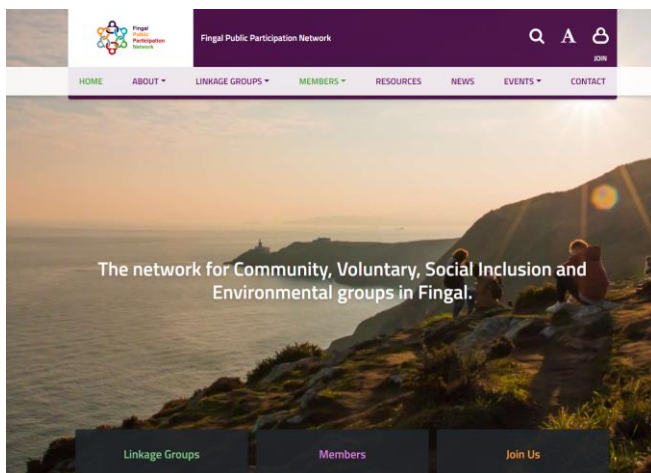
Fingal Public Participation Network

Fingal Public Participation Network

A

JOIN

HOME ABOUT ▾ LINKAGE GROUPS ▾ MEMBERS ▾ RESOURCES NEWS EVENTS ▾ CONTACT

The network for Community, Voluntary, Social Inclusion and Environmental groups in Fingal.

Linkage Groups

Members

Join Us